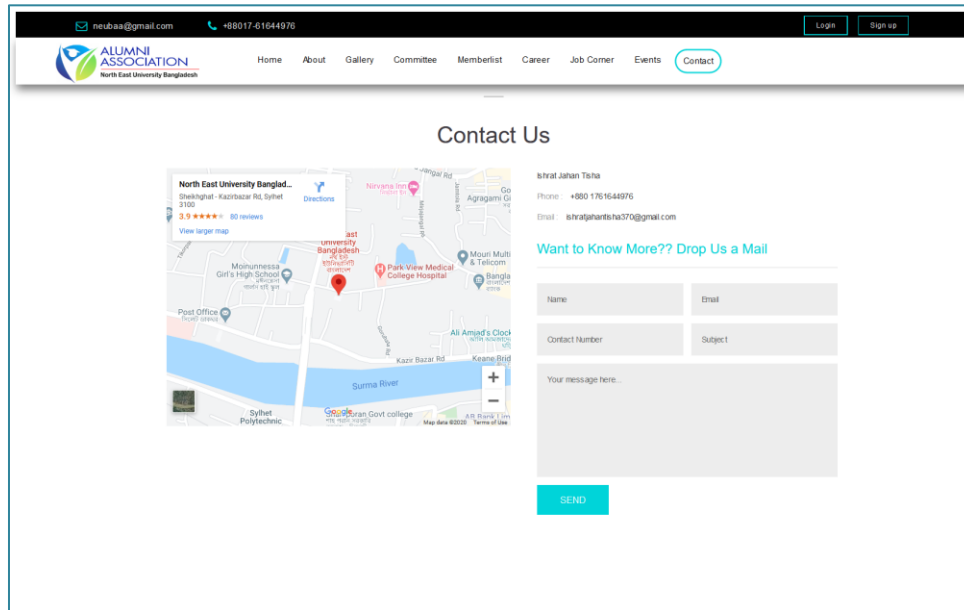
neubaa@gmail.com +88017-61644976

Login Sign up

ALUMNI ASSOCIATION North East University Bangladesh

Home About Gallery Committee Memberlist Career Job Corner Events Contact

Contact Us

North East University Banglad...
Sheikhghat - Kazirbazar Rd, Sylhet 3100
3.9 ★★★★ 80 reviews
Directions
View larger map

Nirvana Inn
Agragami G
Mouri Multi & Telicom
Park View Medical College Hospital
Moinunnessa Girl's High School
Post Office
Ali Amjad's Clock
Kazir Bazar Rd
Keane Brid
Surma River
Sylhet Polytechnic
Shahjalal Govt college
Google
Map data ©2020 Terms of Use

Ishrat Jahan Tisha

Phone : +880 1761644976

Email : ishratjahantisha370@gmail.com

Want to Know More?? Drop Us a Mail

Name

Email

Contact Number

Subject

Your message here...

SEND